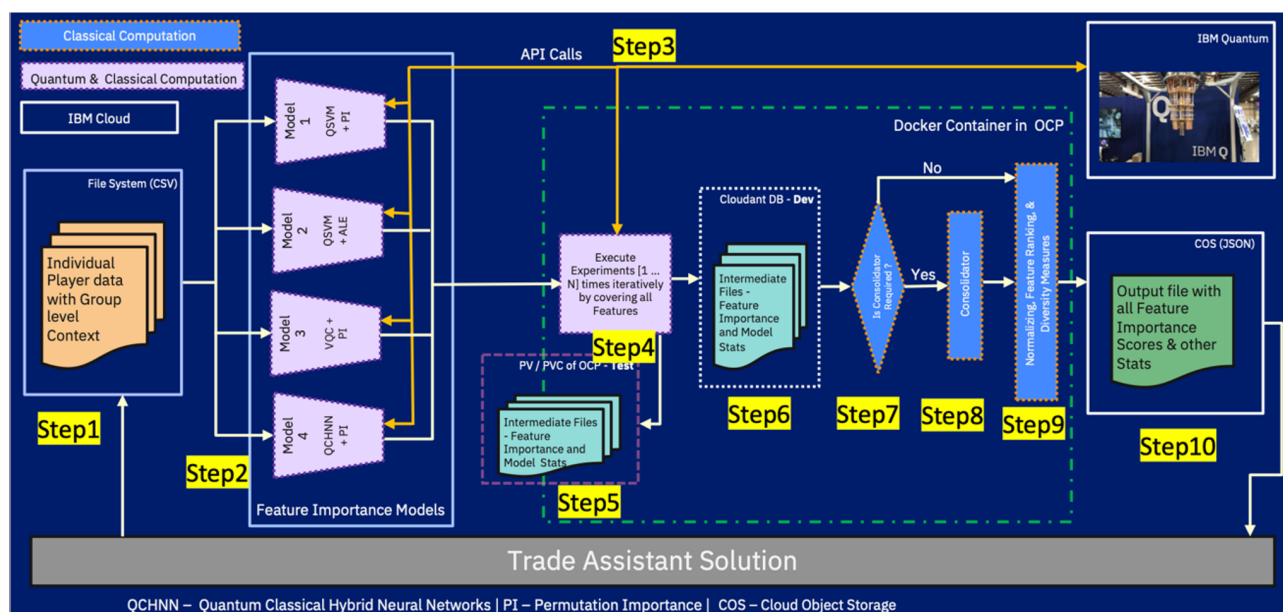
Classical Computation

Quantum & Classical Computation

IBM Cloud

API Calls

Step3

IBM Quantum

IBM Q

Docker Container in OCP

File System (CSV)

Individual Player data with Group level Context

Step1

Model 1 QSVM + PI

Model 2 QSVM + ALE

Model 3 VQC + PI

Model 4 QCHNN + PI

Step2

Feature Importance Models

Execute Experiments [1 ... N] times iteratively by covering all Features

Step4

PV / PVC of OCP - Test

Intermediate Files - Feature Importance and Model Stats

Step5

Cloudant DB - Dev

Intermediate Files - Feature Importance and Model Stats

Step6

No

Is Consolidator Required ?

Yes

Step7

Consolidator

Step8

Normalizing, Feature Ranking, & Diversity Measures

Step9

COS (JSON)

Output file with all Feature Importance Scores & other Stats

Step10

Trade Assistant Solution

QCHNN – Quantum Classical Hybrid Neural Networks | PI – Permutation Importance | COS – Cloud Object Storage